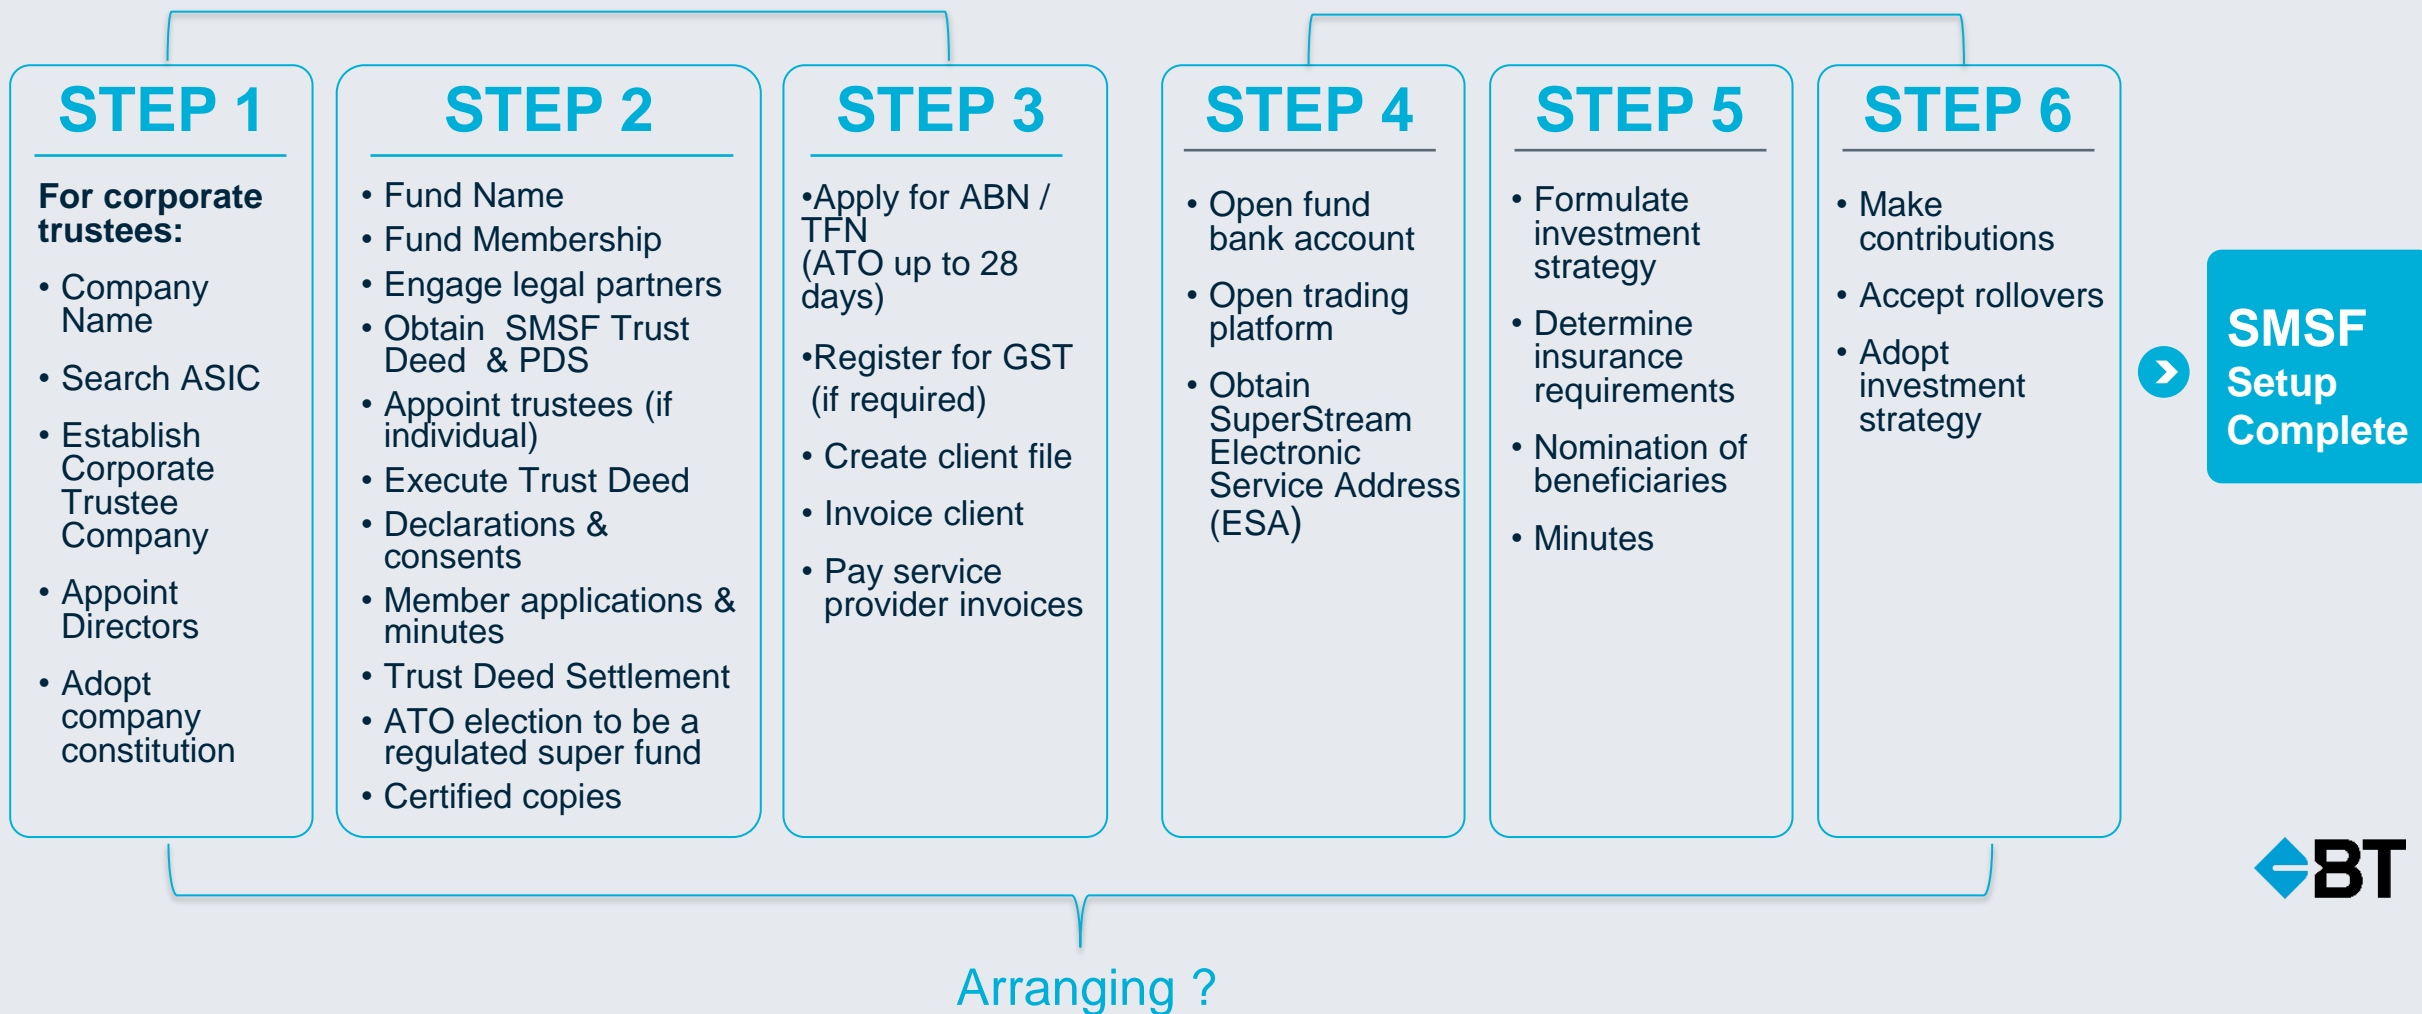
STEP 1

For corporate trustees:

- Company Name
- Search ASIC
- Establish Corporate Trustee Company
- Appoint Directors
- Adopt company constitution

STEP 2

- Fund Name
- Fund Membership
- Engage legal partners
- Obtain SMSF Trust Deed & PDS
- Appoint trustees (if individual)
- Execute Trust Deed
- Declarations & consents
- Member applications & minutes
- Trust Deed Settlement
- ATO election to be a regulated super fund
- Certified copies

STEP 3

•Apply for ABN / TFN (ATO up to 28 days)

•Register for GST (if required)

- Create client file
- Invoice client
- Pay service provider invoices

STEP 4

- Open fund bank account
- Open trading platform
- Obtain SuperStream Electronic Service Address (ESA)

STEP 5

- Formulate investment strategy
- Determine insurance requirements
- Nomination of beneficiaries
- Minutes

STEP 6

- Make contributions
- Accept rollovers
- Adopt investment strategy

SMSF Setup Complete

BT

Arranging ?